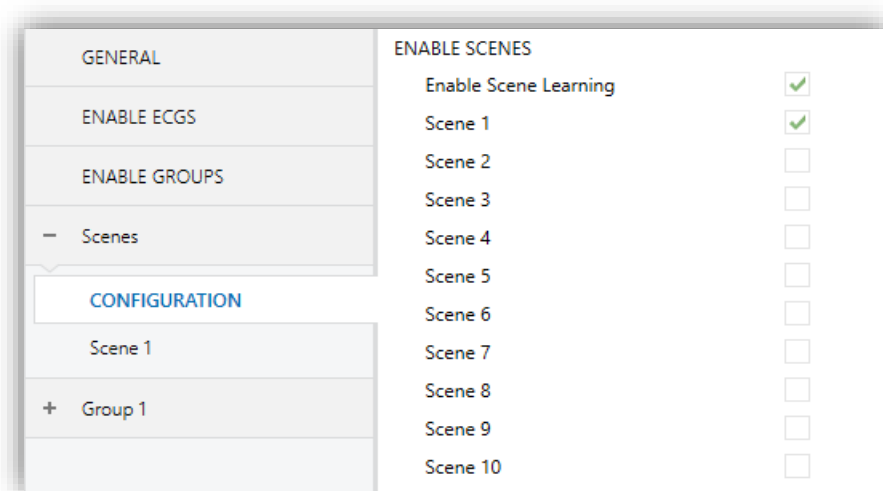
GENERAL

ENABLE ECGS

ENABLE GROUPS

− Scenes

CONFIGURATION

Scene 1

+ Group 1

ENABLE SCENES

Enable Scene Learning ✔

Scene 1 ✔

Scene 2

Scene 3

Scene 4

Scene 5

Scene 6

Scene 7

Scene 8

Scene 9

Scene 10